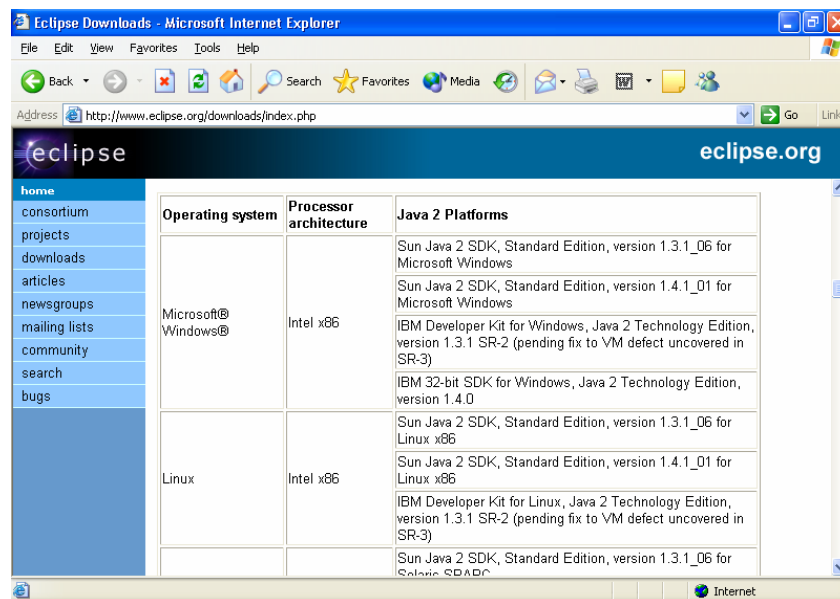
Eclipse Downloads - Microsoft Internet Explorer

File Edit View Favorites Tools Help

Back Search Favorites Media

Address http://www.eclipse.org/downloads/index.php Go Links

eclipse

eclipse.org

home
consortium
projects
downloads
articles
newsgroups
mailing lists
community
search
bugs

| Operating system | Processor architecture | Java 2 Platforms |
|---|---|---|
| Microsoft® Windows® | Intel x86 | Sun Java 2 SDK, Standard Edition, version 1.3.1_06 for Microsoft Windows |
| | | Sun Java 2 SDK, Standard Edition, version 1.4.1_01 for Microsoft Windows |
| | | IBM Developer Kit for Windows, Java 2 Technology Edition, version 1.3.1 SR-2 (pending fix to VM defect uncovered in SR-3) |
| | | IBM 32-bit SDK for Windows, Java 2 Technology Edition, version 1.4.0 |
| Linux | Intel x86 | Sun Java 2 SDK, Standard Edition, version 1.3.1_06 for Linux x86 |
| | | Sun Java 2 SDK, Standard Edition, version 1.4.1_01 for Linux x86 |
| | | IBM Developer Kit for Linux, Java 2 Technology Edition, version 1.3.1 SR-2 (pending fix to VM defect uncovered in SR-3) |
| | | Sun Java 2 SDK, Standard Edition, version 1.3.1_06 for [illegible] |

Internet